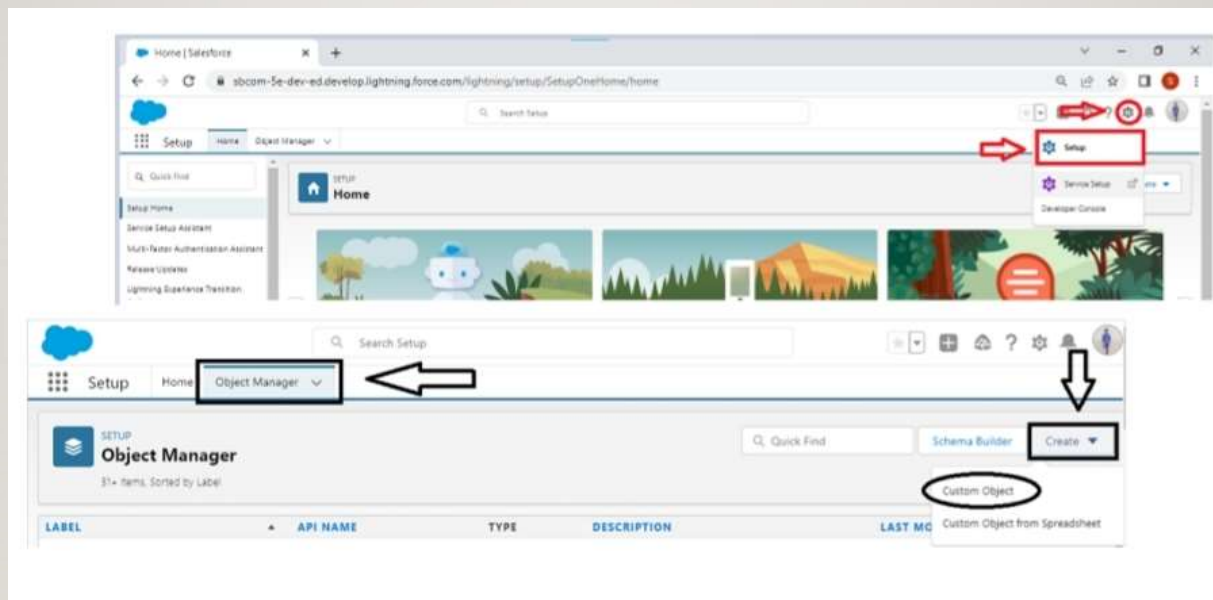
Home | Salesforce

sbcom-5e-dev-ed.develop.lightning.force.com/lightning/setup/SetupOneHome/home

Search Setup

Setup Home Object Manager

Setup

Service Setup

Developer Console

Quick Find

Setup Home

Service Setup Assistant

Multi-Factor Authentication Assistant

Release Updates

Lightning Experience Transition

SETUP
Home

Search Setup

Setup Home Object Manager

SETUP
Object Manager

31+ Items, Sorted by Label

Quick Find

Schema Builder

Create

Custom Object

Custom Object from Spreadsheet

| LABEL | API NAME | TYPE | DESCRIPTION | LAST MO |
|---|---|---|---|---|